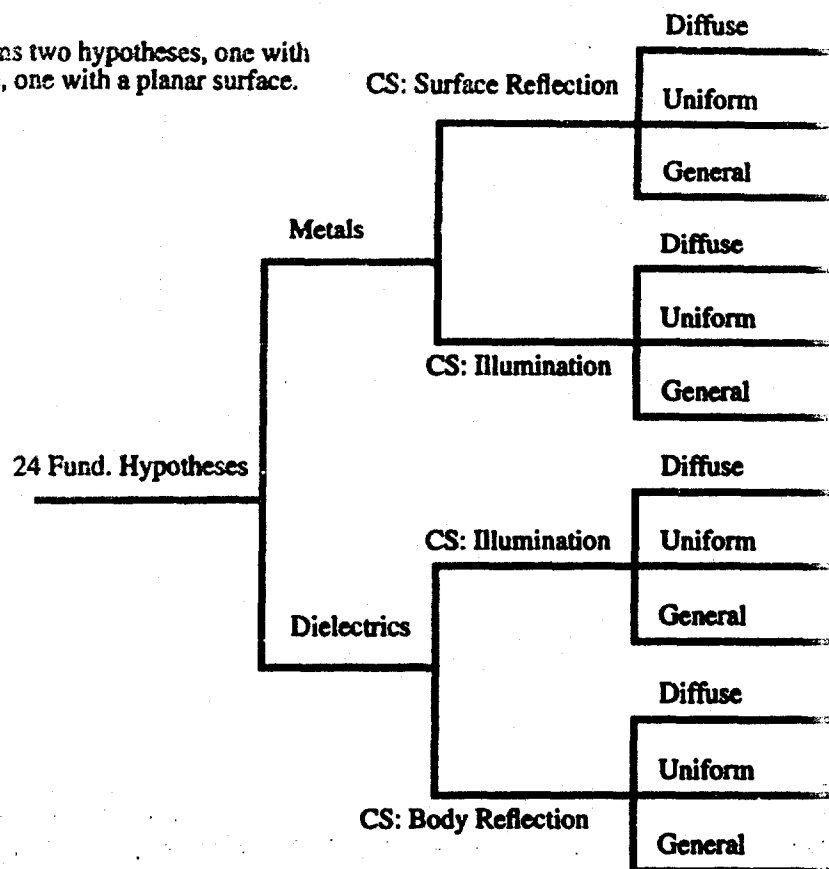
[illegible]ns two hypotheses, one with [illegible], one with a planar surface.

Metals

CS: Surface Reflection

Diffuse

Uniform

General

CS: Illumination

Diffuse

Uniform

General

24 Fund. Hypotheses

Dielectrics

CS: Illumination

Diffuse

Uniform

General

CS: Body Reflection

Diffuse

Uniform

General